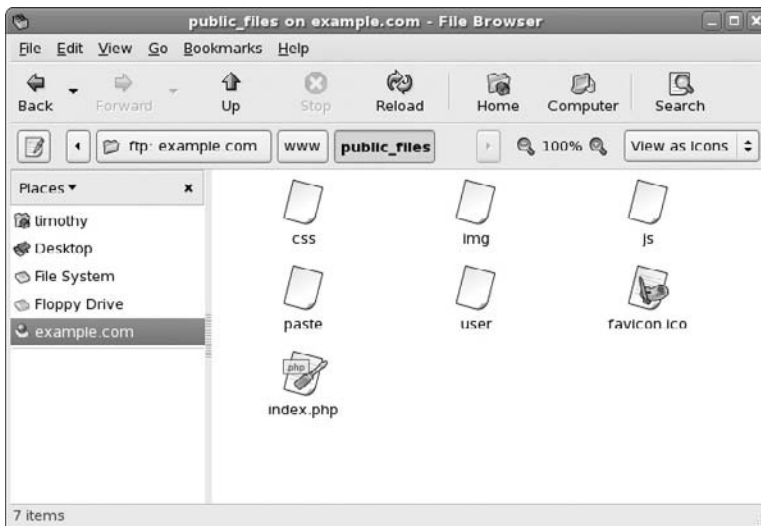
public_files on example.com - File Browser

File Edit View Go Bookmarks Help

Back Forward Up Stop Reload Home Computer Search

ftp: example.com www public_files 100% View as Icons

Places ▾ ×

timothy
Desktop
File System
Floppy Drive
example.com

css
img
js
paste
user
favicon.ico
php
index.php

7 items